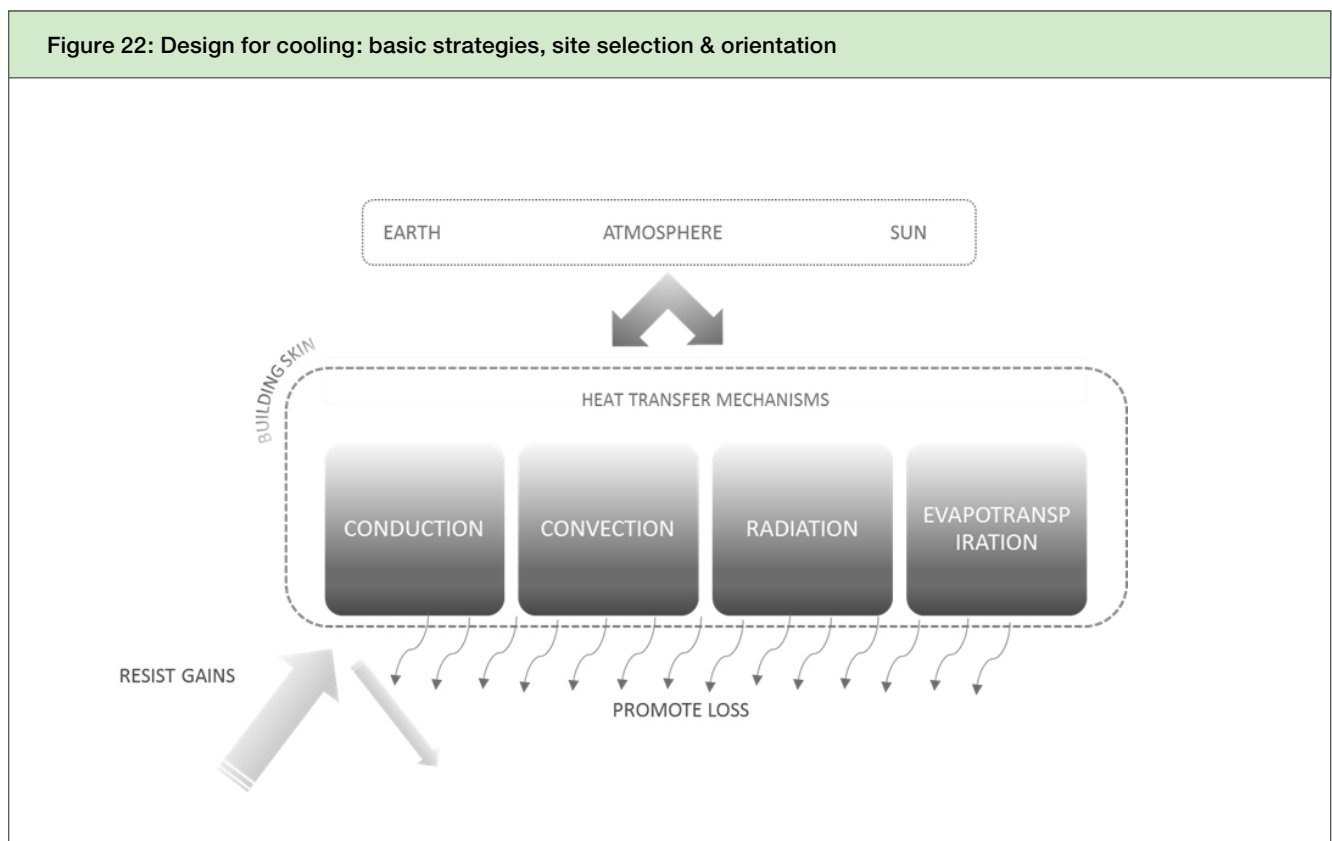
Figure 22: Design for cooling: basic strategies, site selection & orientation

EARTH ATMOSPHERE SUN

BUILDING SKIN

HEAT TRANSFER MECHANISMS

CONDUCTION

CONVECTION

RADIATION

EVAPOTRANSP IRATION

RESIST GAINS

PROMOTE LOSS